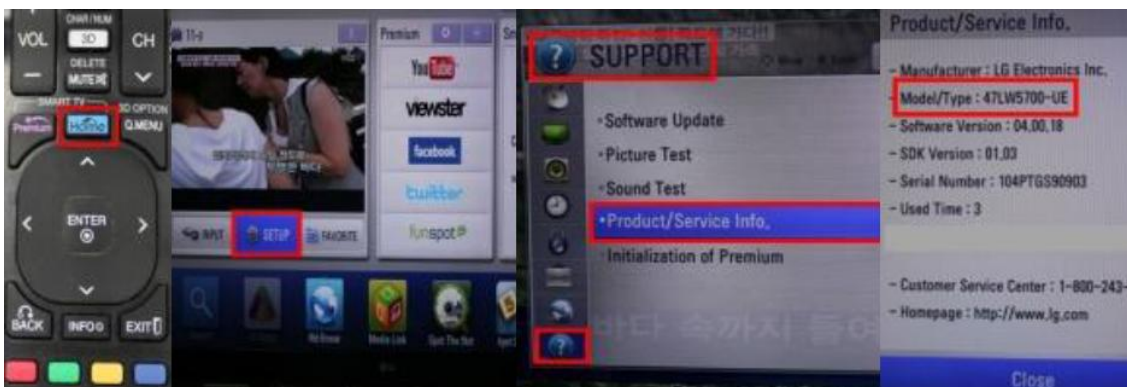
VOL
CHAR/NUM
3D
DELETE
MUTE
CH
SMART TV
3D OPTION
Premium
Home
Q.MENU
ENTER
BACK
INFO
EXIT

Premium
YouTube
viewster
facebook
twitter
funspot
INPUT
SETUP
FAVORITE

SUPPORT
·Software Update
·Picture Test
·Sound Test
·Product/Service Info.
·Initialization of Premium

Product/Service Info.
- Manufacturer : LG Electronics Inc.
- Model/Type : 47LW5700-UE
- Software Version : 04.00.18
- SDK Version : 01.03
- Serial Number : 104PTGS90903
- Used Time : 3
- Customer Service Center : 1-800-243-
- Homepage : http://www.lg.com
Close